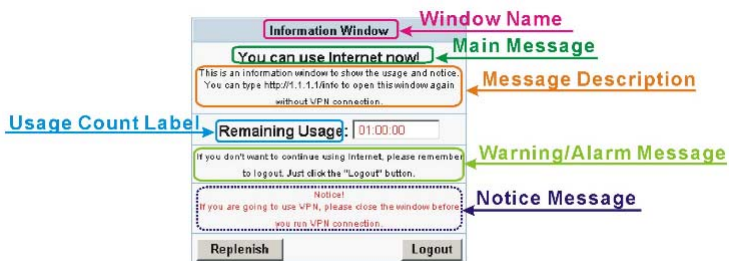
Information Window

Window Name

You can use Internet now!

Main Message

This is an information window to show the usage and notice. You can type http://1.1.1.1/info to open this window again without VPN connection.

Message Description

Usage Count Label

Remaining Usage: 01:00:00

If you don't want to continue using Internet, please remember to logout. Just click the "Logout" button.

Warning/Alarm Message

Notice!
If you are going to use VPN, please close the window before you run VPN connection.

Notice Message

Replenish

Logout